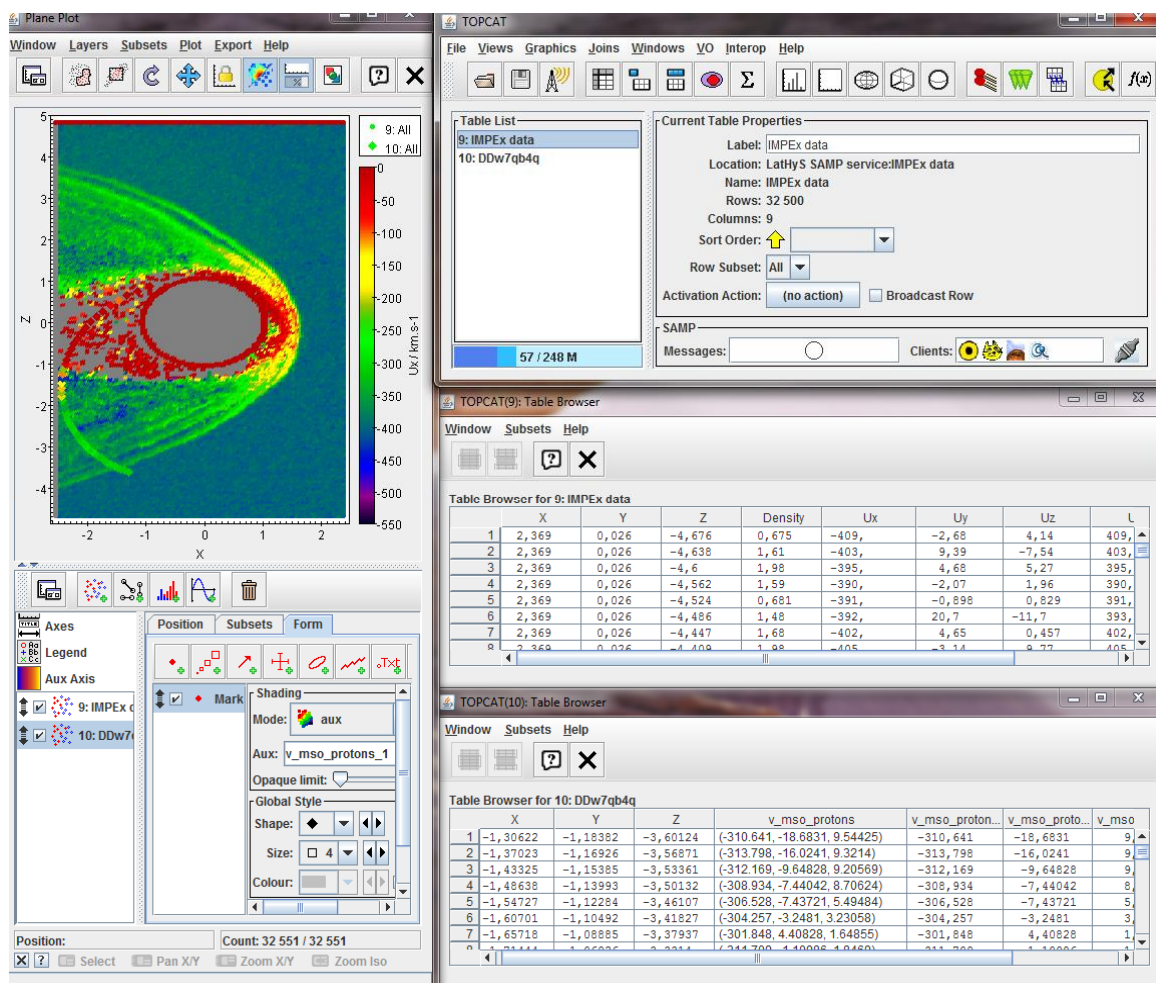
Plane Plot

Window Layers Subsets Plot Export Help

9: All
10: All

5
4
3
2
1
Z 0
-1
-2
-3
-4

-2 -1 0 1 2
X

0
-50
-100
-150
-200
-250
-300
-350
-400
-450
-500
-550
Ux / km.s-1

Axes
Legend
Aux Axis
9: IMPEx d
10: DDw7

Position Subsets Form

Mark

Shading
Mode: aux
Aux: v_mso_protons_1
Opaque limit:
Global Style
Shape:
Size: 4
Colour:

Position:
Count: 32 551 / 32 551

Select Pan X/Y Zoom X/Y Zoom Iso

TOPCAT

File Views Graphics Joins Windows VO Interop Help

Table List
9: IMPEx data
10: DDw7qb4q

57 / 248 M

Current Table Properties
Label: IMPEx data
Location: LatHyS SAMP service:IMPEx data
Name: IMPEx data
Rows: 32 500
Columns: 9
Sort Order:
Row Subset: All
Activation Action: (no action) Broadcast Row

SAMP
Messages:
Clients:

TOPCAT(9): Table Browser

Window Subsets Help

Table Browser for 9: IMPEx data

| | X | Y | Z | Density | Ux | Uy | Uz | U |
|---|---|---|---|---|---|---|---|---|
| 1 | 2,369 | 0,026 | -4,676 | 0,675 | -409, | -2,68 | 4,14 | 409, |
| 2 | 2,369 | 0,026 | -4,638 | 1,61 | -403, | 9,39 | -7,54 | 403, |
| 3 | 2,369 | 0,026 | -4,6 | 1,98 | -395, | 4,68 | 5,27 | 395, |
| 4 | 2,369 | 0,026 | -4,562 | 1,59 | -390, | -2,07 | 1,96 | 390, |
| 5 | 2,369 | 0,026 | -4,524 | 0,681 | -391, | -0,898 | 0,829 | 391, |
| 6 | 2,369 | 0,026 | -4,486 | 1,48 | -392, | 20,7 | -11,7 | 393, |
| 7 | 2,369 | 0,026 | -4,447 | 1,68 | -402, | 4,65 | 0,457 | 402, |

TOPCAT(10): Table Browser

Window Subsets Help

Table Browser for 10: DDw7qb4q

| | X | Y | Z | v_mso_protons | v_mso_proton... | v_mso_proto... | v_mso |
|---|---|---|---|---|---|---|---|
| 1 | -1,30622 | -1,18382 | -3,60124 | (-310.641, -18.6831, 9.54425) | -310,641 | -18,6831 | 9, |
| 2 | -1,37023 | -1,16926 | -3,56871 | (-313.798, -16.0241, 9.3214) | -313,798 | -16,0241 | 9, |
| 3 | -1,43325 | -1,15385 | -3,53361 | (-312.169, -9.64828, 9.20569) | -312,169 | -9,64828 | 9, |
| 4 | -1,48638 | -1,13993 | -3,50132 | (-308.934, -7.44042, 8.70624) | -308,934 | -7,44042 | 8, |
| 5 | -1,54727 | -1,12284 | -3,46107 | (-306.528, -7.43721, 5.49484) | -306,528 | -7,43721 | 5, |
| 6 | -1,60701 | -1,10492 | -3,41827 | (-304.257, -3.2481, 3.23058) | -304,257 | -3,2481 | 3, |
| 7 | -1,65718 | -1,08885 | -3,37937 | (-301.848, 4.40828, 1.64855) | -301,848 | 4,40828 | 1, |